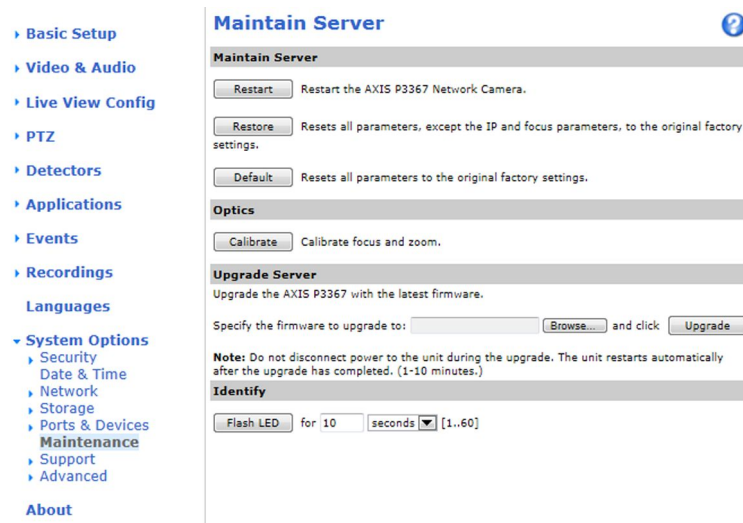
Basic Setup
Video & Audio
Live View Config
PTZ
Detectors
Applications
Events
Recordings
Languages
System Options
Security
Date & Time
Network
Storage
Ports & Devices
Maintenance
Support
Advanced
About

Maintain Server

Maintain Server

Restart Restart the AXIS P3367 Network Camera.

Restore Resets all parameters, except the IP and focus parameters, to the original factory settings.

Default Resets all parameters to the original factory settings.

Optics

Calibrate Calibrate focus and zoom.

Upgrade Server

Upgrade the AXIS P3367 with the latest firmware.

Specify the firmware to upgrade to: Browse... and click Upgrade

Note: Do not disconnect power to the unit during the upgrade. The unit restarts automatically after the upgrade has completed. (1-10 minutes.)

Identify

Flash LED for 10 seconds [1..60]